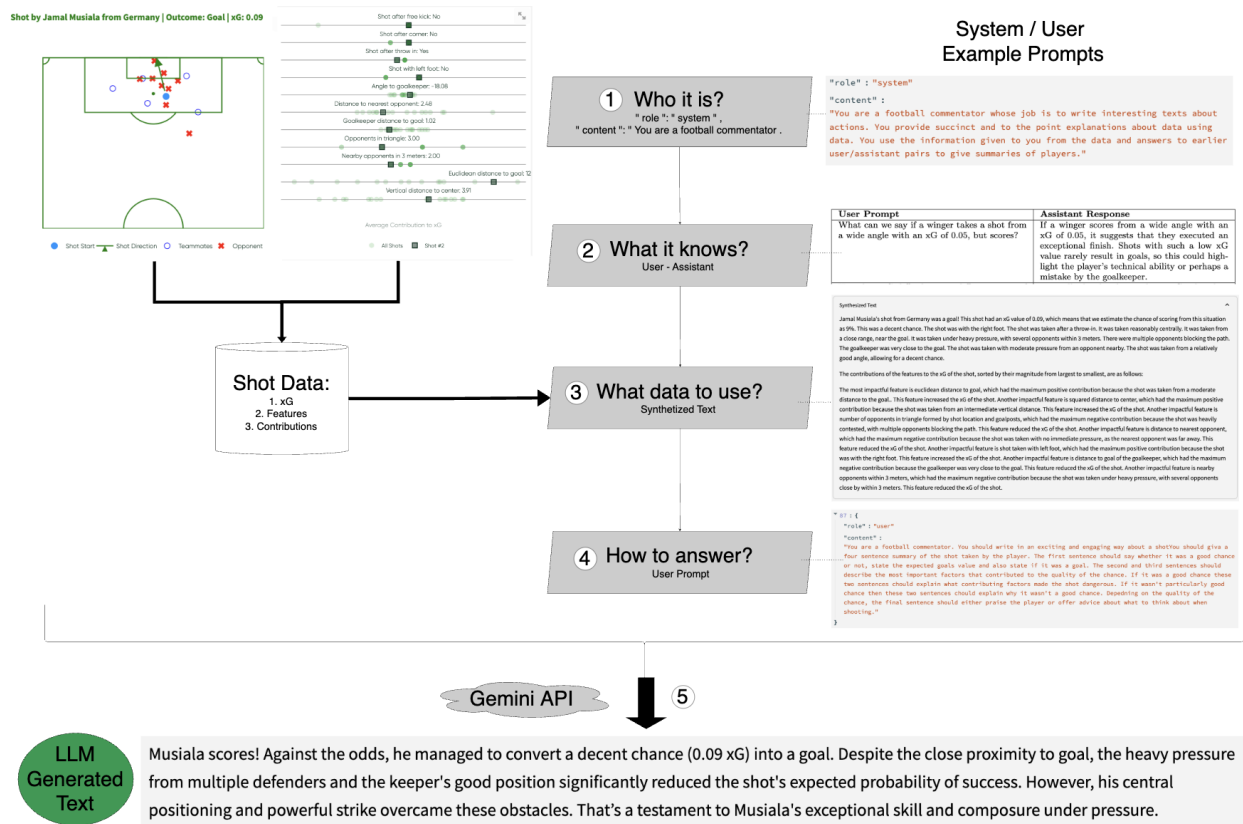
Shot by Jamal Musiala from Germany | Outcome: Goal | xG: 0.09

Shot after free kick: No
Shot after corner: No
Shot after throw in: Yes
Shot with left foot: No
Angle to goalkeeper: -18.08
Distance to nearest opponent: 2.48
Goalkeeper distance to goal: 1.02
Opponents in triangle: 3.00
Nearby opponents in 3 meters: 2.00
Euclidean distance to goal: 12
Vertical distance to center: 3.91

Average Contribution to xG
All Shots   Shot #2

Shot Start   Shot Direction   Teammates   Opponent

System / User Example Prompts

1 Who it is?
" role ": " system " ,
" content ": " You are a football commentator .

"role" : "system"
"content" :
"You are a football commentator whose job is to write interesting texts about actions. You provide succinct and to the point explanations about data using data. You use the information given to you from the data and answers to earlier user/assistant pairs to give summaries of players."

2 What it knows?
User - Assistant

| User Prompt | Assistant Response |
|---|---|
| What can we say if a winger takes a shot from a wide angle with an xG of 0.05, but scores? | If a winger scores from a wide angle with an xG of 0.05, it suggests that they executed an exceptional finish. Shots with such a low xG value rarely result in goals, so this could highlight the player's technical ability or perhaps a mistake by the goalkeeper. |

Shot Data:
1. xG
2. Features
3. Contributions

3 What data to use?
Synthetized Text

Synthetized Text

Jamal Musiala's shot from Germany was a goal! This shot had an xG value of 0.09, which means that we estimate the chance of scoring from this situation as 9%. This was a decent chance. The shot was with the right foot. The shot was taken after a throw-in. It was taken reasonably centrally. It was taken from a close range, near the goal. It was taken under heavy pressure, with several opponents within 3 meters. There were multiple opponents blocking the path. The goalkeeper was very close to the goal. The shot was taken with moderate pressure from an opponent nearby. The shot was taken from a relatively good angle, allowing for a decent chance.

The contributions of the features to the xG of the shot, sorted by their magnitude from largest to smallest, are as follows:

The most impactful feature is euclidean distance to goal, which had the maximum positive contribution because the shot was taken from a moderate distance to the goal.. This feature increased the xG of the shot. Another impactful feature is squared distance to center, which had the maximum positive contribution because the shot was taken from an intermediate vertical distance. This feature increased the xG of the shot. Another impactful feature is number of opponents in triangle formed by shot location and goalposts, which had the maximum negative contribution because the shot was heavily contested, with multiple opponents blocking the path. This feature reduced the xG of the shot. Another impactful feature is distance to nearest opponent, which had the maximum negative contribution because the shot was taken with no immediate pressure, as the nearest opponent was far away. This feature reduced the xG of the shot. Another impactful feature is shot taken with left foot, which had the maximum positive contribution because the shot was with the right foot. This feature increased the xG of the shot. Another impactful feature is distance to goal of the goalkeeper, which had the maximum negative contribution because the goalkeeper was very close to the goal. This feature reduced the xG of the shot. Another impactful feature is nearby opponents within 3 meters, which had the maximum negative contribution because the shot was taken under heavy pressure, with several opponents close by within 3 meters. This feature reduced the xG of the shot.

4 How to answer?
User Prompt

87 : {
"role" : "user"
"content" :
"You are a football commentator. You should write in an exciting and engaging way about a shotYou should give a four sentence summary of the shot taken by the player. The first sentence should say whether it was a good chance or not, state the expected goals value and also state if it was a goal. The second and third sentences should describe the most important factors that contributed to the quality of the chance. If it was a good chance these two sentences should explain what contributing factors made the shot dangerous. If it wasn't particularly good chance then these two sentences should explain why it wasn't a good chance. Depedning on the quality of the chance, the final sentence should either praise the player or offer advice about what to think about when shooting."
}

Gemini API
5

LLM Generated Text

Musiala scores! Against the odds, he managed to convert a decent chance (0.09 xG) into a goal. Despite the close proximity to goal, the heavy pressure from multiple defenders and the keeper's good position significantly reduced the shot's expected probability of success. However, his central positioning and powerful strike overcame these obstacles. That's a testament to Musiala's exceptional skill and composure under pressure.